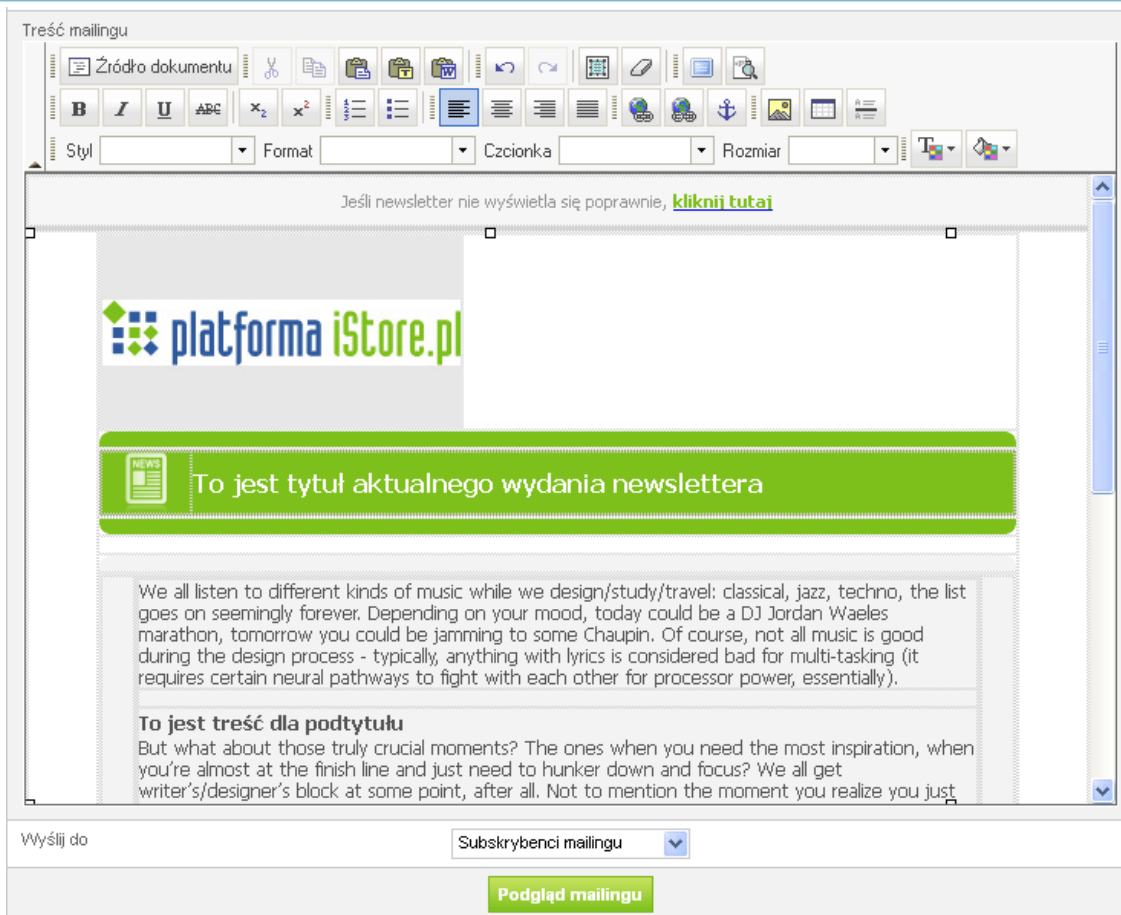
Treść mailingu

Źródło dokumentu

Styl Format Czcionka Rozmiar

Jeśli newsletter nie wyświetla się poprawnie, kliknij tutaj

platforma iStore.pl

NEWS

To jest tytuł aktualnego wydania newslettera

We all listen to different kinds of music while we design/study/travel: classical, jazz, techno, the list goes on seemingly forever. Depending on your mood, today could be a DJ Jordan Waeles marathon, tomorrow you could be jamming to some Chaupin. Of course, not all music is good during the design process - typically, anything with lyrics is considered bad for multi-tasking (it requires certain neural pathways to fight with each other for processor power, essentially).

To jest treść dla podtytułu

But what about those truly crucial moments? The ones when you need the most inspiration, when you're almost at the finish line and just need to hunker down and focus? We all get writer's/designer's block at some point, after all. Not to mention the moment you realize you just

Wyślij do

Subskrybenci mailingu

Podgląd mailingu